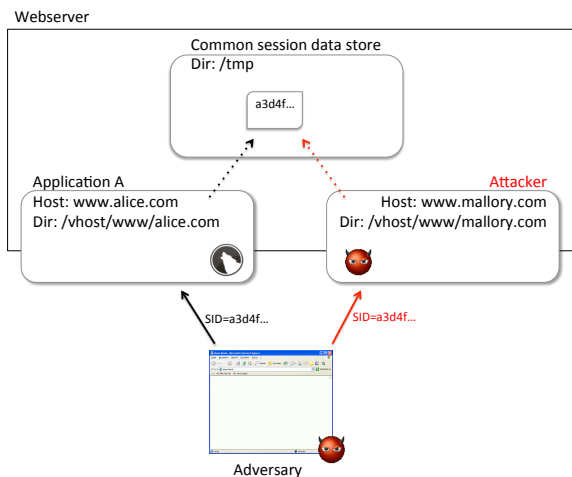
Webserver

Common session data store
Dir: /tmp

a3d4f...

Application A
Host: www.alice.com
Dir: /vhost/www/alice.com

Attacker
Host: www.mallory.com
Dir: /vhost/www/mallory.com

SID=a3d4f...

SID=a3d4f...

Adversary